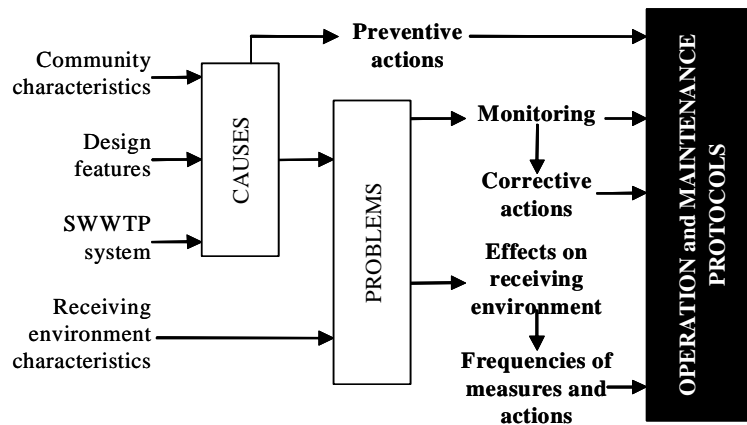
Community characteristics

Design features

SWWTP system

Receiving environment characteristics

CAUSES

PROBLEMS

Preventive actions

Monitoring

Corrective actions

Effects on receiving environment

Frequencies of measures and actions

OPERATION and MAINTENANCE PROTOCOLS